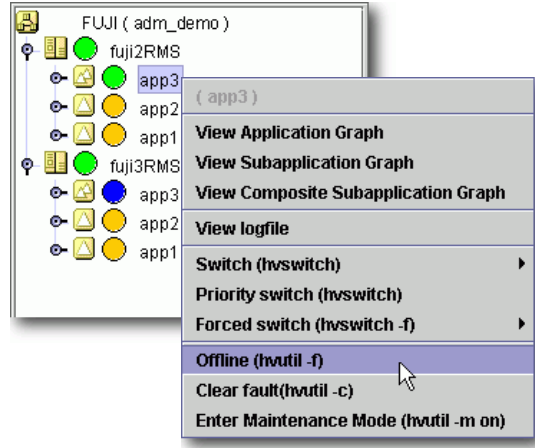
FUJI ( adm_demo )
fuji2RMS
app3
app2
app1
fuji3RMS
app3
app2
app1

( app3 )
View Application Graph
View Subapplication Graph
View Composite Subapplication Graph
View logfile
Switch (hvswitch)
Priority switch (hvswitch)
Forced switch (hvswitch -f)
Offline (hvutil -f)
Clear fault(hvutil -c)
Enter Maintenance Mode (hvutil -m on)